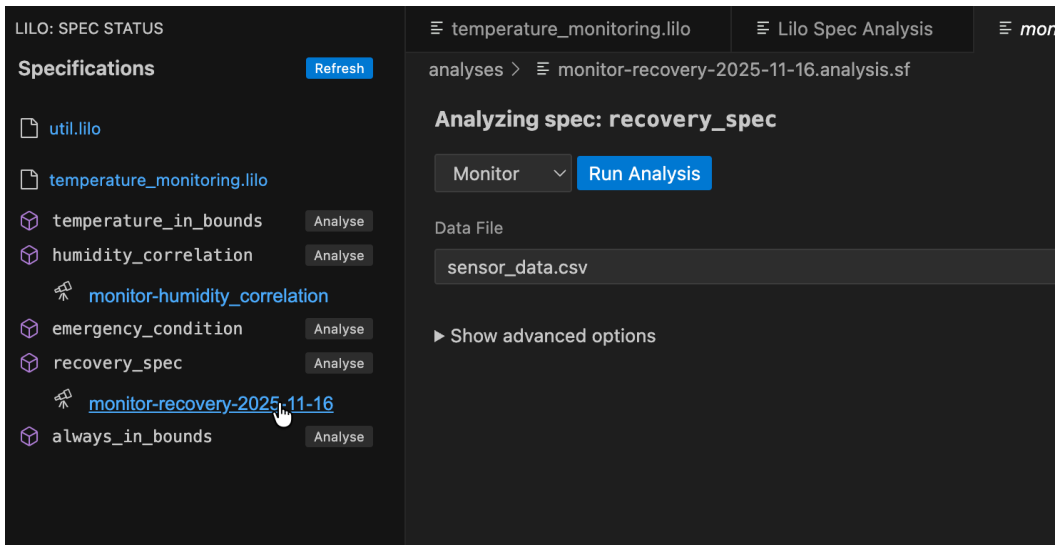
LILO: SPEC STATUS

Specifications Refresh

util.lilo

temperature_monitoring.lilo

temperature_in_bounds Analyse

humidity_correlation Analyse

monitor-humidity_correlation

emergency_condition Analyse

recovery_spec Analyse

monitor-recovery-2025-11-16

always_in_bounds Analyse

temperature_monitoring.lilo | Lilo Spec Analysis | mon

analyses > monitor-recovery-2025-11-16.analysis.sf

Analyzing spec: recovery_spec

Monitor | Run Analysis

Data File

sensor_data.csv

▶ Show advanced options